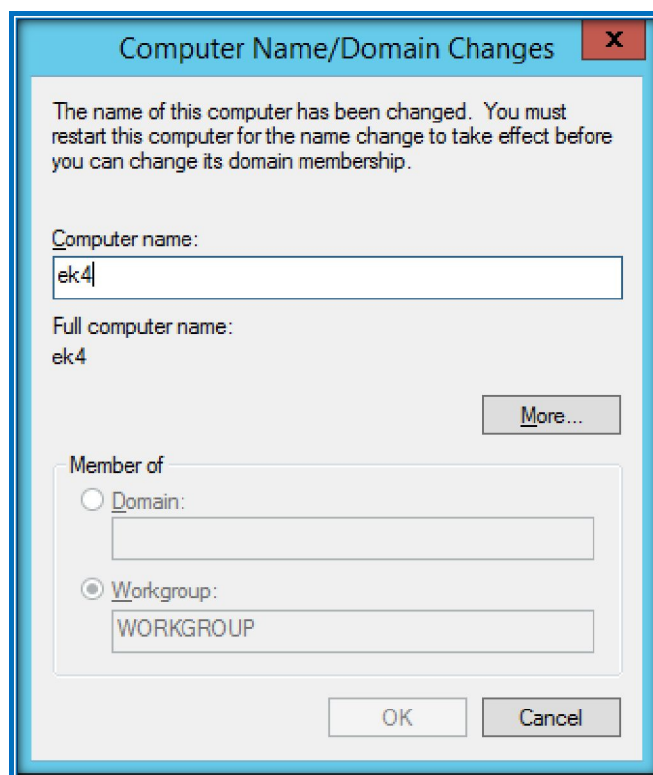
Computer Name/Domain Changes

x

The name of this computer has been changed. You must restart this computer for the name change to take effect before you can change its domain membership.

Computer name:

ek4

Full computer name:
ek4

More...

Member of

Domain:

Workgroup:

WORKGROUP

OK

Cancel